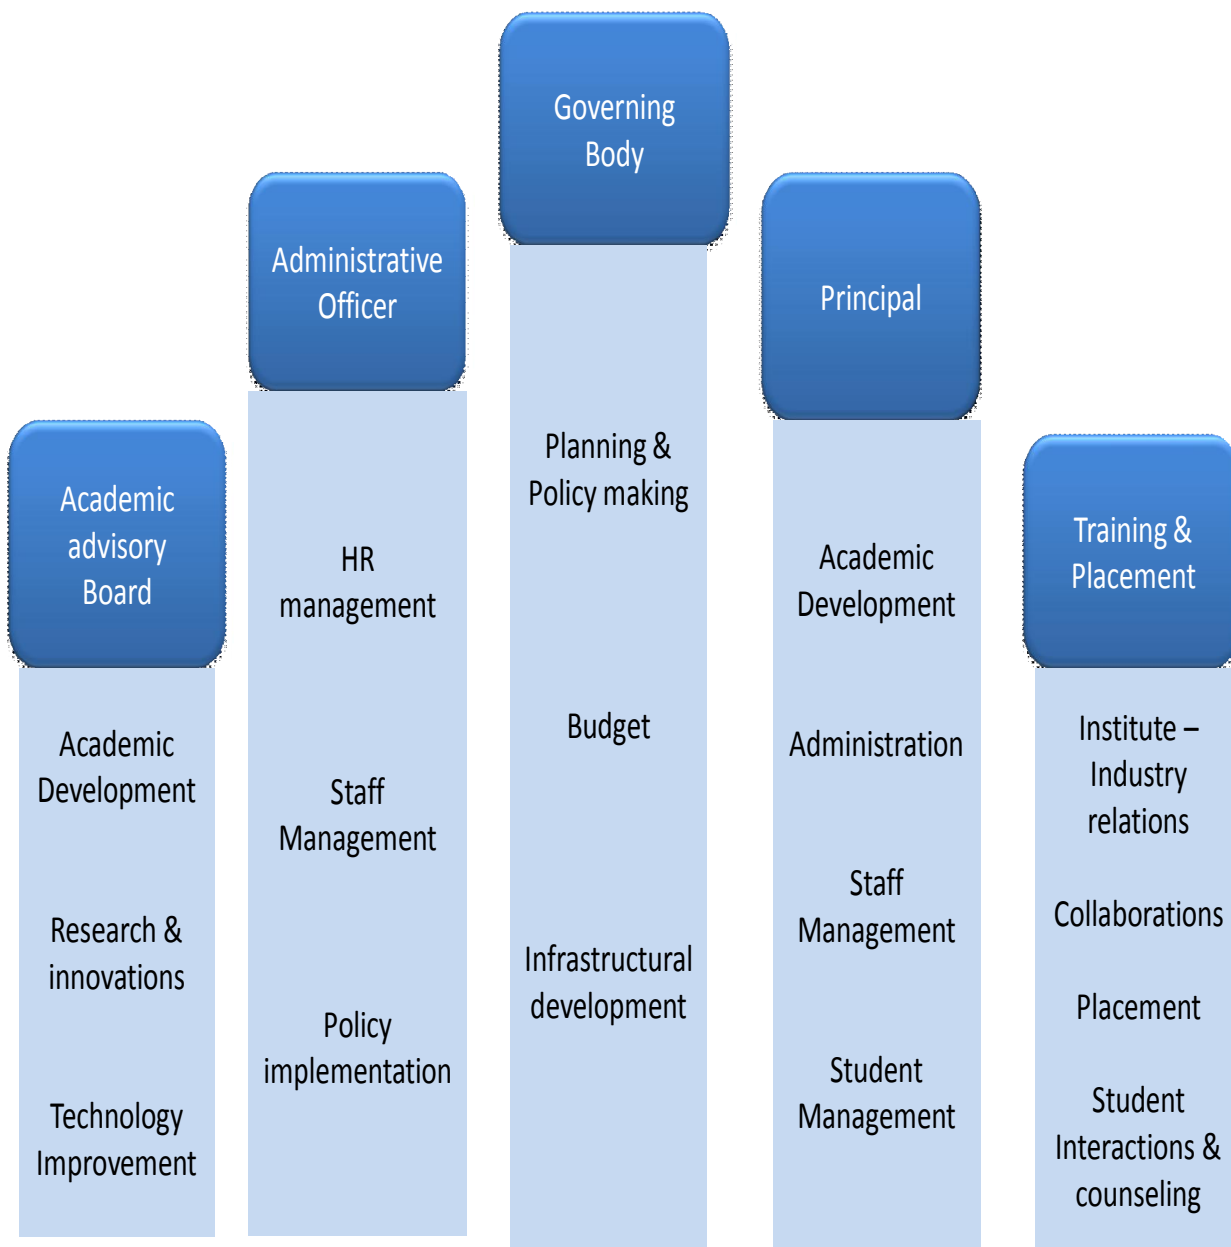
Governing Body

Administrative Officer

Principal

Academic advisory Board

Training & Placement

Academic Development

Research & innovations

Technology Improvement

HR management

Staff Management

Policy implementation

Planning & Policy making

Budget

Infrastructural development

Academic Development

Administration

Staff Management

Student Management

Institute – Industry relations

Collaborations

Placement

Student Interactions & counseling